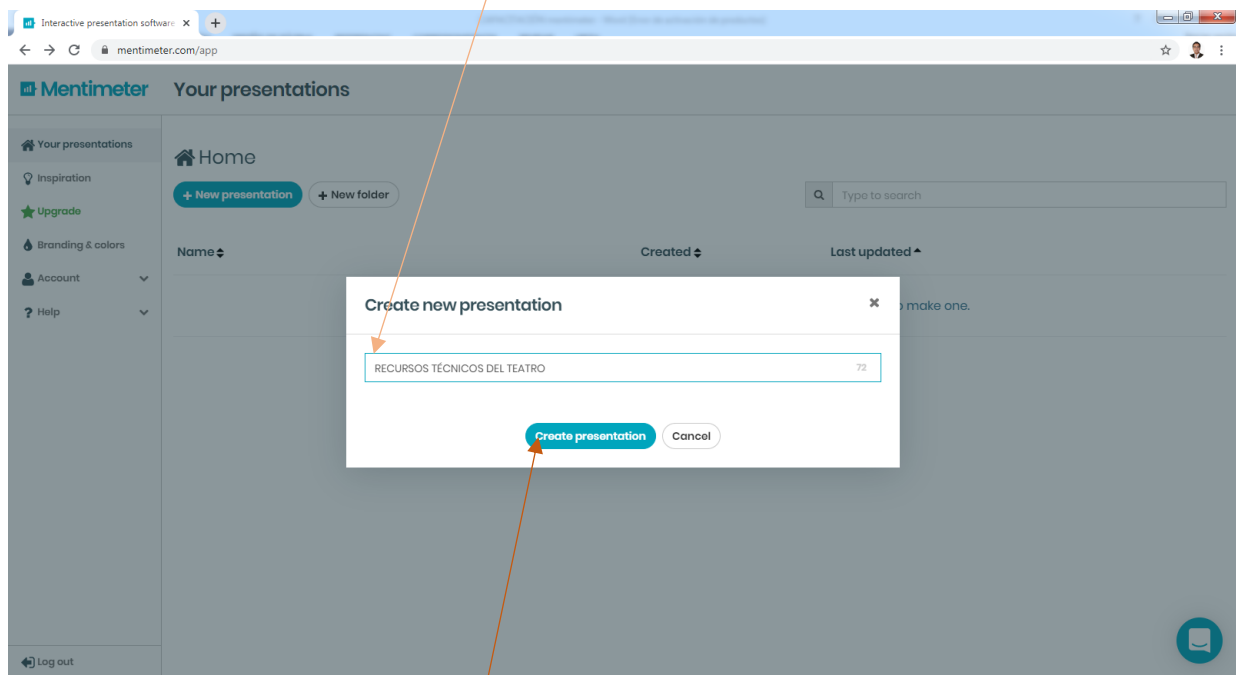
Interactive presentation software ×

mentimeter.com/app

Mentimeter

Your presentations

Your presentations
Inspiration
Upgrade
Branding & colors
Account
Help

Log out

Home

+ New presentation
+ New folder

Type to search

Name
Created
Last updated

o make one.

Create new presentation

×

RECURSOS TÉCNICOS DEL TEATRO

72

Create presentation
Cancel